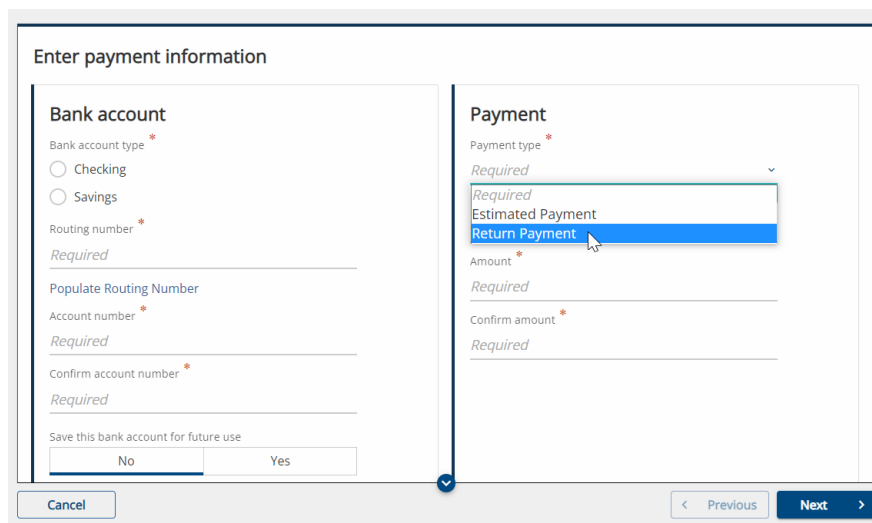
Enter payment information

Bank account

Bank account type *

Checking

Savings

Routing number *

Required

Populate Routing Number

Account number *

Required

Confirm account number *

Required

Save this bank account for future use

No

Yes

Payment

Payment type *

Required

Required

Estimated Payment

Return Payment

Amount *

Required

Confirm amount *

Required

Cancel

< Previous

Next >